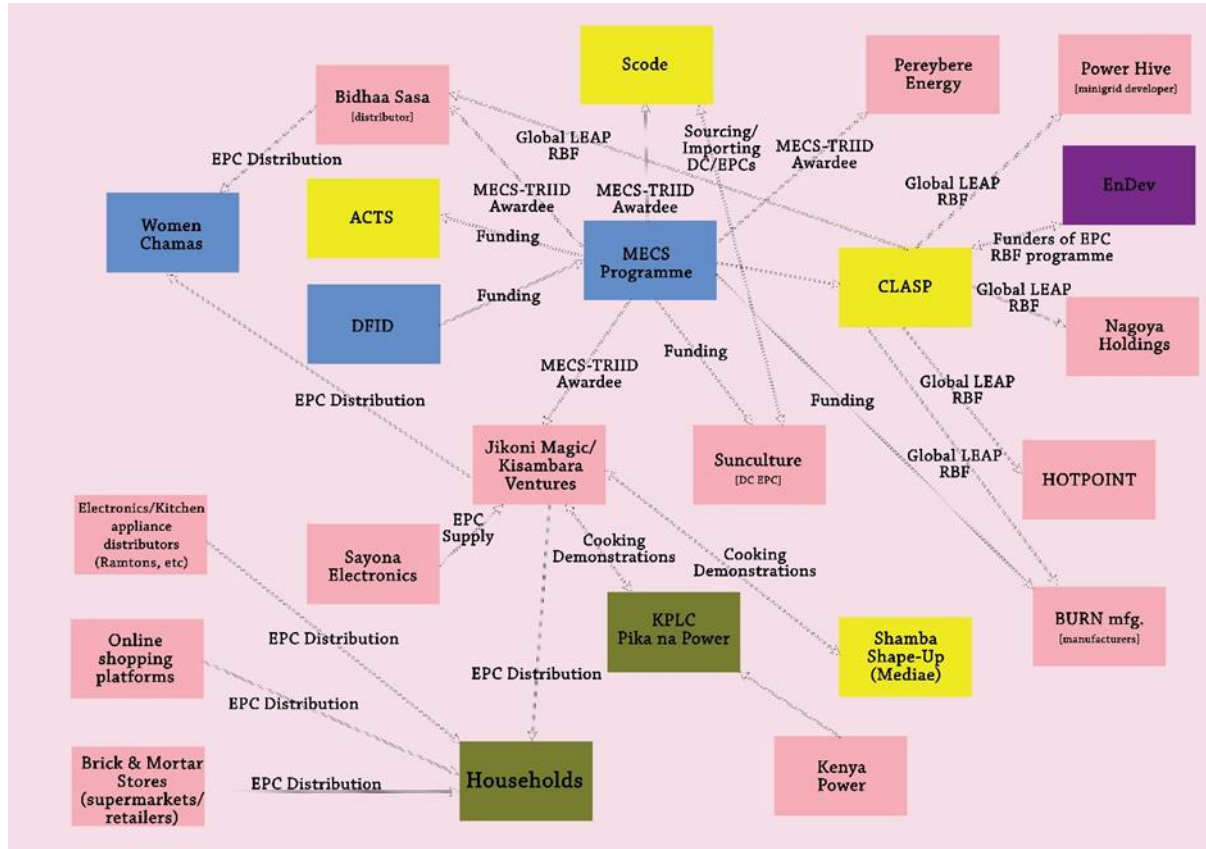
Scode

Pereybere Energy

Power Hive
[minigrid developer]

Bidhaa Sasa
[distributor]

EPC Distribution

Global LEAP RBF

Sourcing/ Importing DC/EPCs

MECS-TRIID Awardee

Global LEAP RBF

EnDev

MECS-TRIID Awardee

MECS-TRIID Awardee

Women Chamas

ACTS

Funding

MECS Programme

Funders of EPC RBF programme

CLASP

Funding

Global LEAP RBF

DFID

Nagoya Holdings

Funding

MECS-TRIID Awardee

Global LEAP RBF

EPC Distribution

Funding

Global LEAP RBF

Jikoni Magic/ Kisambara Ventures

Sunculture
[DC EPC]

HOTPOINT

Electronics/Kitchen appliance distributors (Ramtons, etc)

EPC Supply

Sayona Electronics

Cooking Demonstrations

Cooking Demonstrations

KPLC Pika na Power

BURN mfg.
[manufacturers]

EPC Distribution

Online shopping platforms

EPC Distribution

Shamba Shape-Up (Mediae)

EPC Distribution

Brick & Mortar Stores (supermarkets/ retailers)

EPC Distribution

Households

Kenya Power